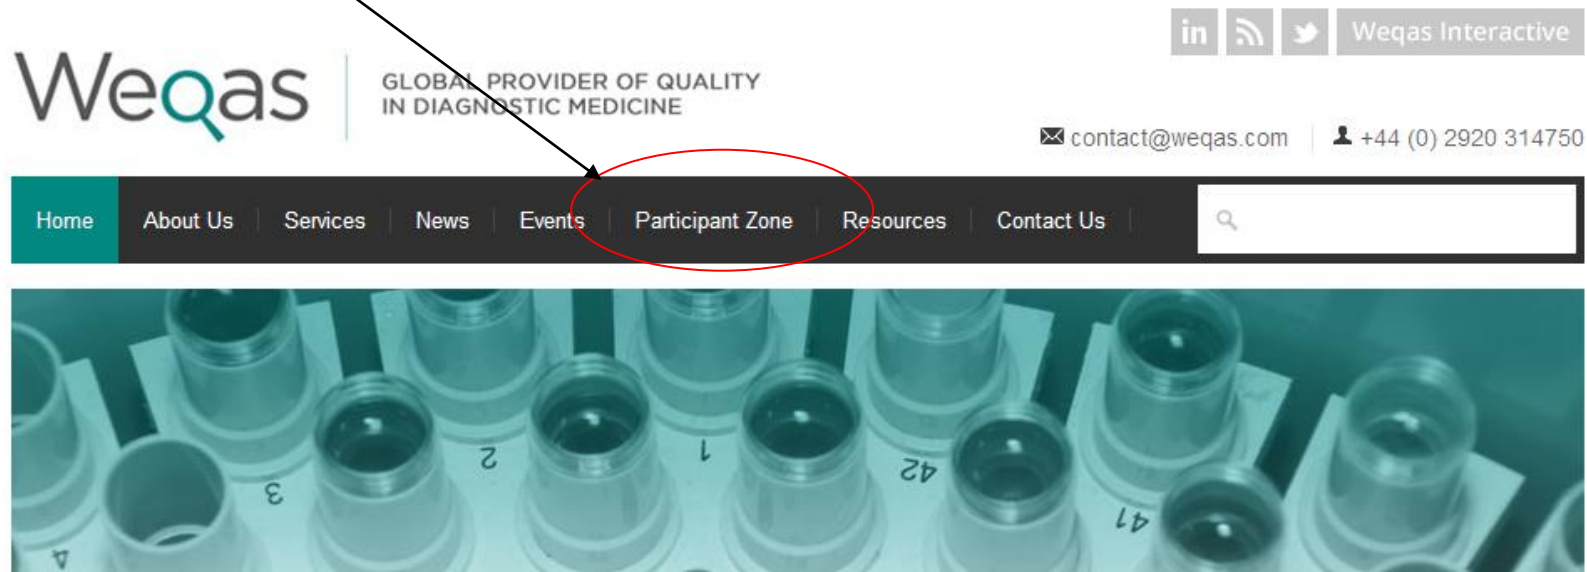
in Weqas Interactive

Weqas

GLOBAL PROVIDER OF QUALITY IN DIAGNOSTIC MEDICINE

contact@weqas.com +44 (0) 2920 314750

Home About Us Services News Events Participant Zone Resources Contact Us

3 2 1 42 41